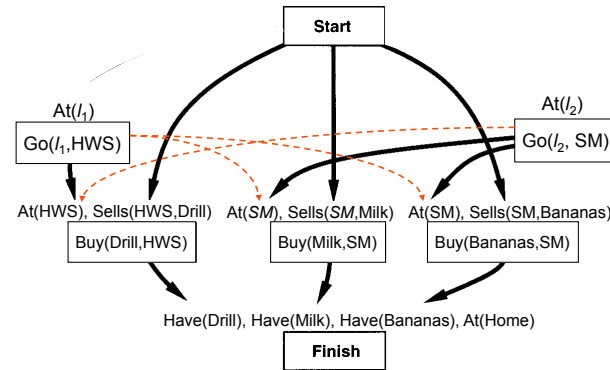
Start

At($l_1$)
Go($l_1$,HWS)

At($l_2$)
Go($l_2$, SM)

At(HWS), Sells(HWS,Drill)
Buy(Drill,HWS)

At(*SM*), Sells(*SM*,Milk)
Buy(Milk,SM)

At(SM), Sells(SM,Bananas)
Buy(Bananas,SM)

Have(Drill), Have(Milk), Have(Bananas), At(Home)
Finish